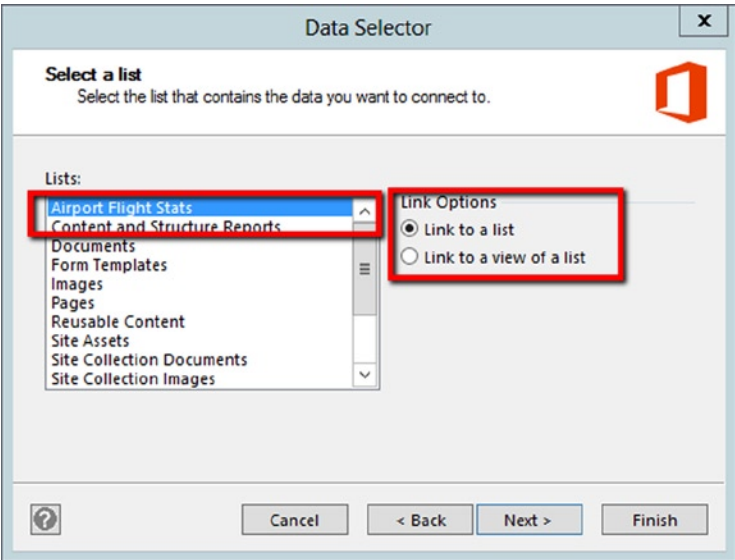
Data Selector

Select a list
Select the list that contains the data you want to connect to.

Lists:
Airport Flight Stats
Content and Structure Reports
Documents
Form Templates
Images
Pages
Reusable Content
Site Assets
Site Collection Documents
Site Collection Images

Link Options
Link to a list
Link to a view of a list

Cancel
< Back
Next >
Finish